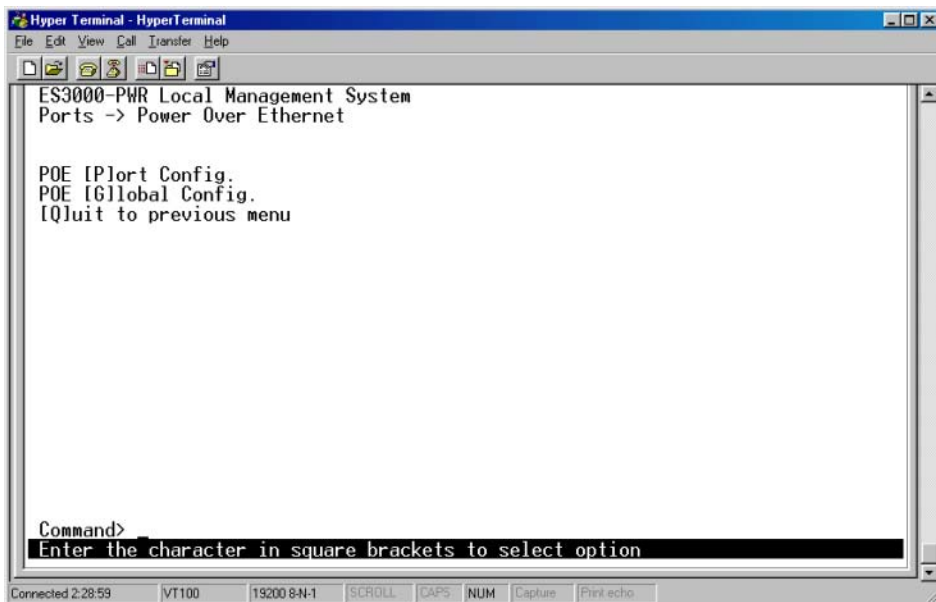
Hyper Terminal - HyperTerminal
File Edit View Call Transfer Help

ES3000-PWR Local Management System
Ports -> Power Over Ethernet

POE [P]ort Config.
POE [G]lobal Config.
[Q]uit to previous menu

Command> _
Enter the character in square brackets to select option

Connected 2:28:59 | VT100 | 19200 8-N-1 | SCROLL | CAPS | NUM | Capture | Print echo